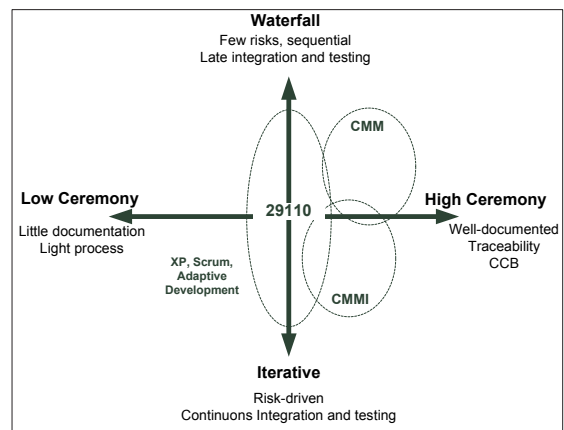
Waterfall
Few risks, sequential
Late integration and testing

CMM

Low Ceremony
Little documentation
Light process

29110

High Ceremony
Well-documented
Traceability
CCB

XP, Scrum, Adaptive Development

CMMI

Iterative
Risk-driven
Continuons Integration and testing